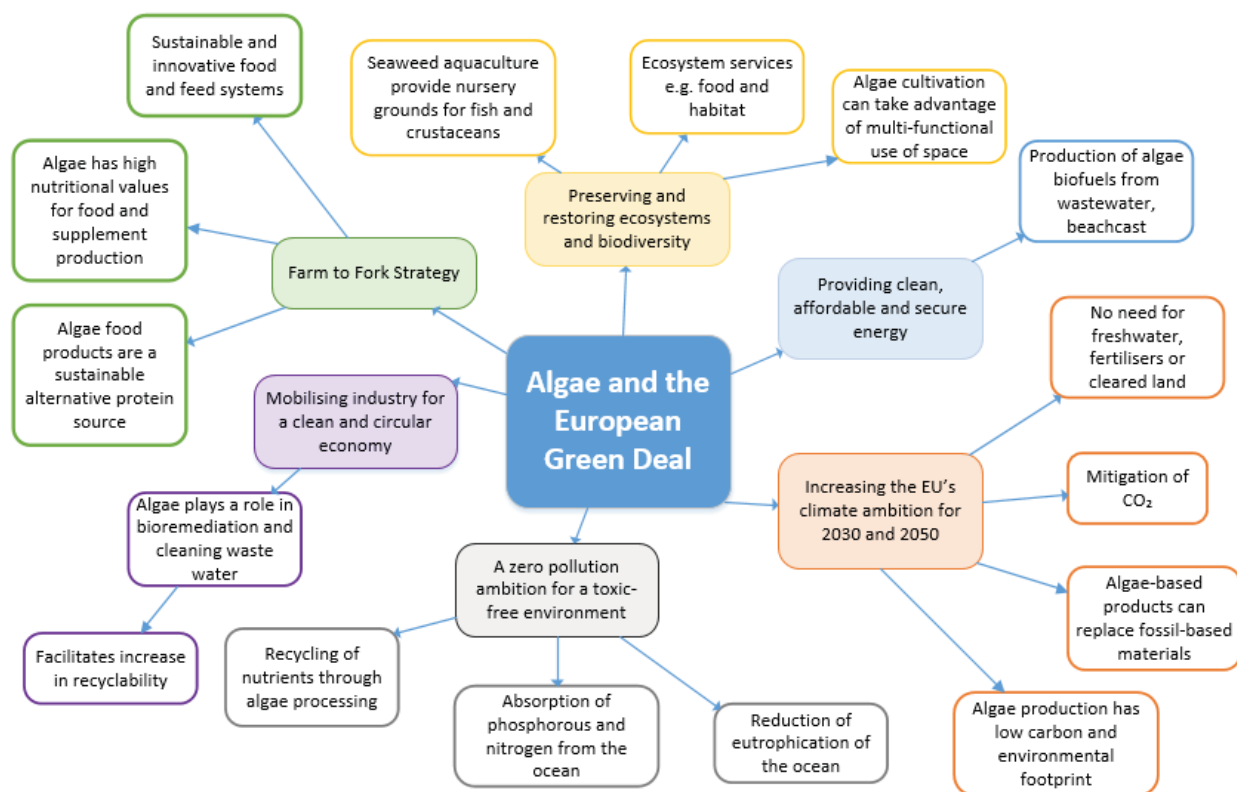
Algae and the European Green Deal

Farm to Fork Strategy

Sustainable and innovative food and feed systems

Algae has high nutritional values for food and supplement production

Algae food products are a sustainable alternative protein source

Preserving and restoring ecosystems and biodiversity

Seaweed aquaculture provide nursery grounds for fish and crustaceans

Ecosystem services e.g. food and habitat

Algae cultivation can take advantage of multi-functional use of space

Providing clean, affordable and secure energy

Production of algae biofuels from wastewater, beachcast

Increasing the EU's climate ambition for 2030 and 2050

No need for freshwater, fertilisers or cleared land

Mitigation of $CO_2$

Algae-based products can replace fossil-based materials

Algae production has low carbon and environmental footprint

A zero pollution ambition for a toxic-free environment

Recycling of nutrients through algae processing

Absorption of phosphorous and nitrogen from the ocean

Reduction of eutrophication of the ocean

Mobilising industry for a clean and circular economy

Algae plays a role in bioremediation and cleaning waste water

Facilitates increase in recyclability